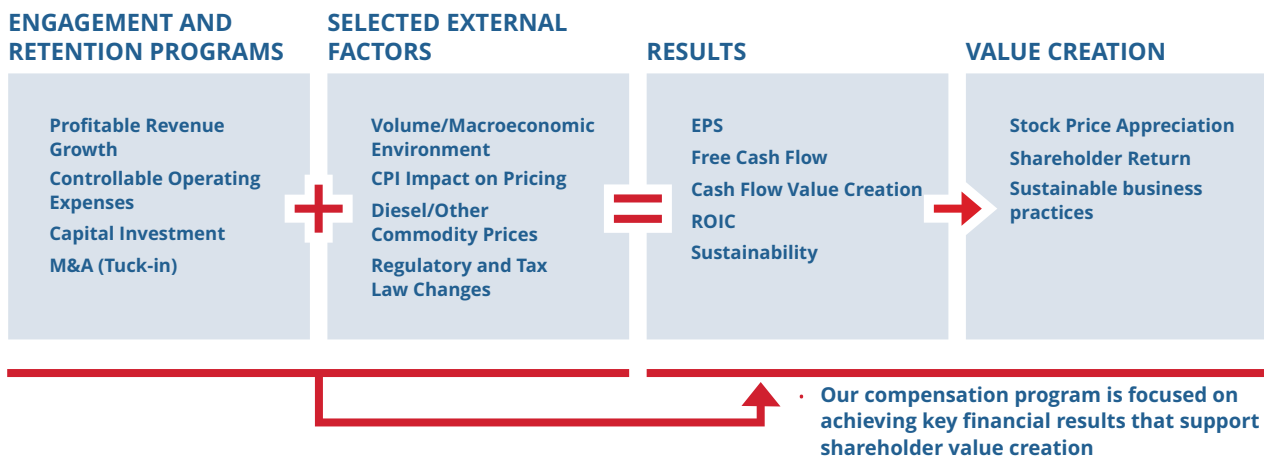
ENGAGEMENT AND RETENTION PROGRAMS

Profitable Revenue Growth

Controllable Operating Expenses

Capital Investment

M&A (Tuck-in)

SELECTED EXTERNAL FACTORS

Volume/Macroeconomic Environment

CPI Impact on Pricing

Diesel/Other Commodity Prices

Regulatory and Tax Law Changes

RESULTS

EPS

Free Cash Flow

Cash Flow Value Creation

ROIC

Sustainability

VALUE CREATION

Stock Price Appreciation

Shareholder Return

Sustainable business practices

Our compensation program is focused on achieving key financial results that support shareholder value creation